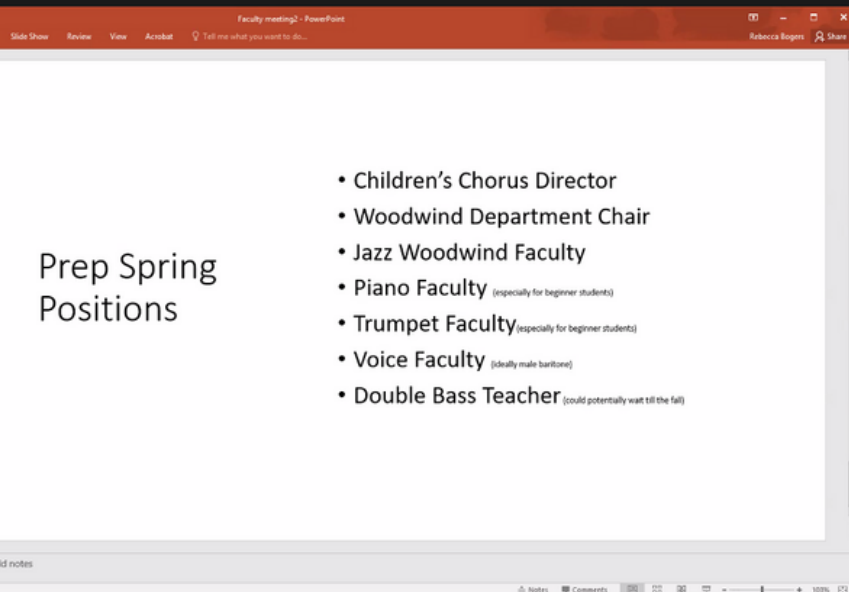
Faculty meeting2 - PowerPoint

Slide Show Review View Acrobat Tell me what you want to do...

Rebecca Bogers Share

Prep Spring Positions

• Children's Chorus Director
• Woodwind Department Chair
• Jazz Woodwind Faculty
• Piano Faculty (especially for beginner students)
• Trumpet Faculty (especially for beginner students)
• Voice Faculty (ideally male baritone)
• Double Bass Teacher (could potentially wait till the fall)

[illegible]d notes

Notes Comments

103%